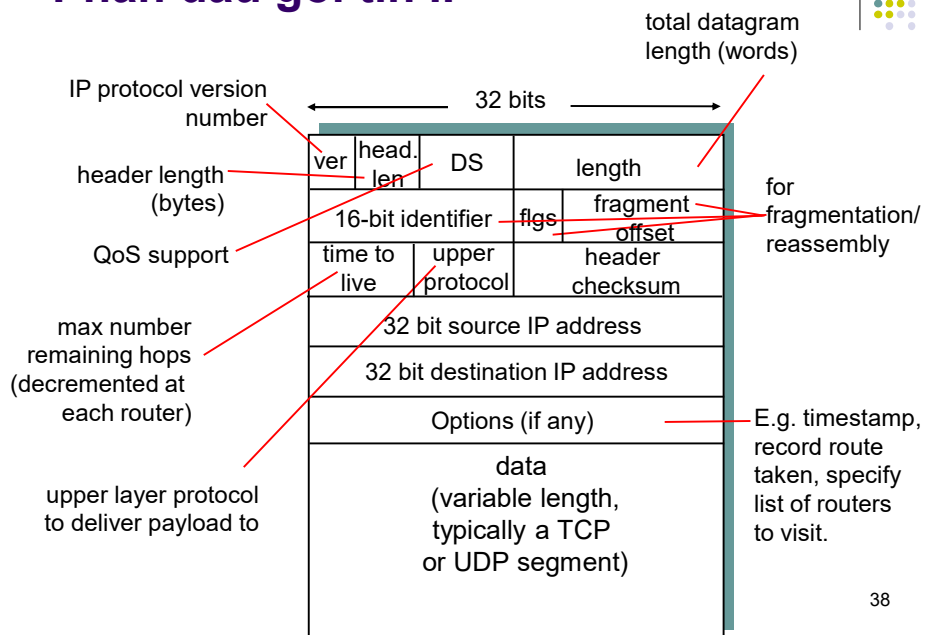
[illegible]

total datagram length (words)

IP protocol version number

32 bits

header length (bytes)

QoS support

max number remaining hops (decremented at each router)

upper layer protocol to deliver payload to

| ver | head. len | DS | length | |
|---|---|---|---|---|
| 16-bit identifier | | | flgs | fragment offset |
| time to live | upper protocol | | header checksum | |
| 32 bit source IP address | | | | |
| 32 bit destination IP address | | | | |
| Options (if any) | | | | |
| data (variable length, typically a TCP or UDP segment) | | | | |

for fragmentation/ reassembly

E.g. timestamp, record route taken, specify list of routers to visit.

38